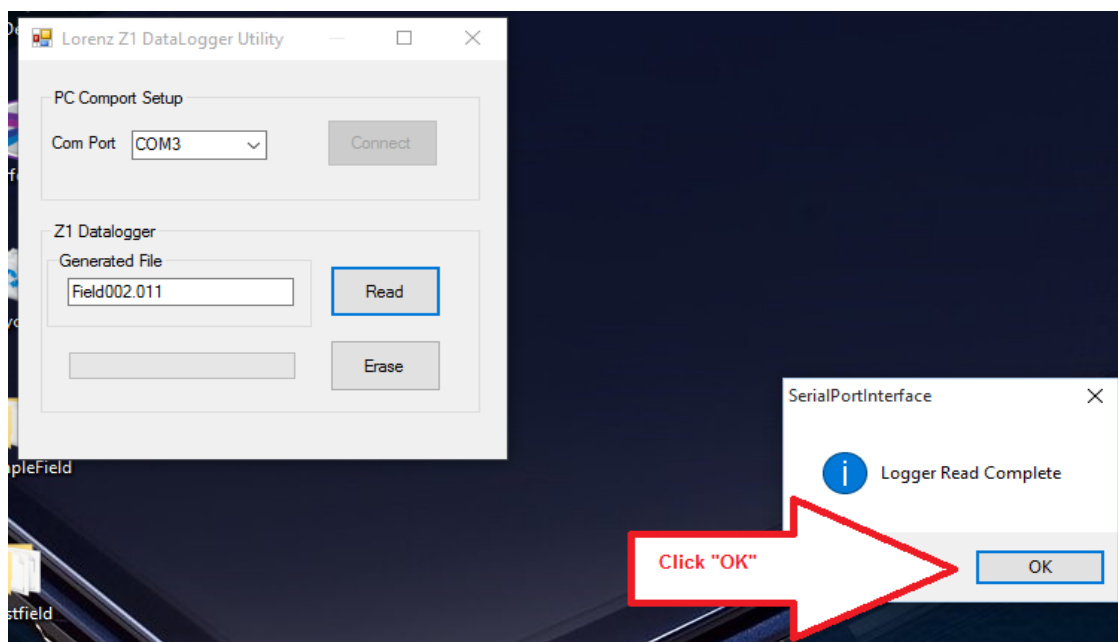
Lorenz Z1 DataLogger Utility

PC Comport Setup

Com Port COM3

Connect

Z1 Datalogger

Generated File

Field002.011

Read

Erase

pleField

stfield

SerialPortInterface

Logger Read Complete

Click "OK"

OK